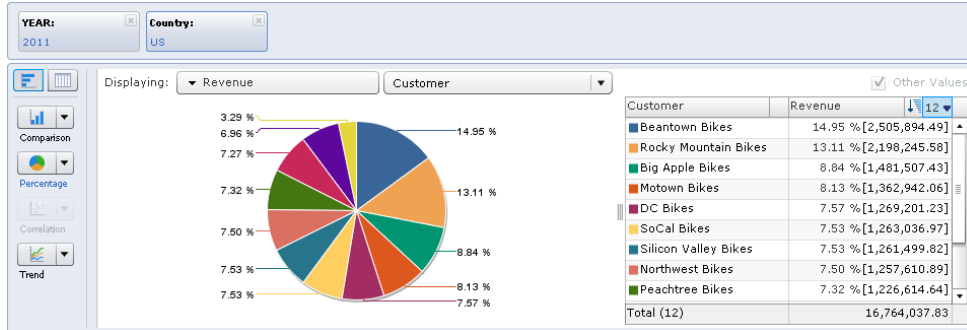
YEAR:
2011

Country:
US

Comparison

Percentage

Correlation

Trend

Displaying: Revenue

Customer

Other Values

3.29 %
6.96 %
7.27 %
7.32 %
7.50 %
7.53 %
7.53 %
14.95 %
13.11 %
8.84 %
8.13 %
7.57 %

| Customer | Revenue 12 |
|---|---|
| Beantown Bikes | 14.95 %[2,505,894.49] |
| Rocky Mountain Bikes | 13.11 %[2,198,245.58] |
| Big Apple Bikes | 8.84 %[1,481,507.43] |
| Motown Bikes | 8.13 %[1,362,942.06] |
| DC Bikes | 7.57 %[1,269,201.23] |
| SoCal Bikes | 7.53 %[1,263,036.97] |
| Silicon Valley Bikes | 7.53 %[1,261,499.82] |
| Northwest Bikes | 7.50 %[1,257,610.89] |
| Peachtree Bikes | 7.32 %[1,226,614.64] |
| Total (12) | 16,764,037.83 |